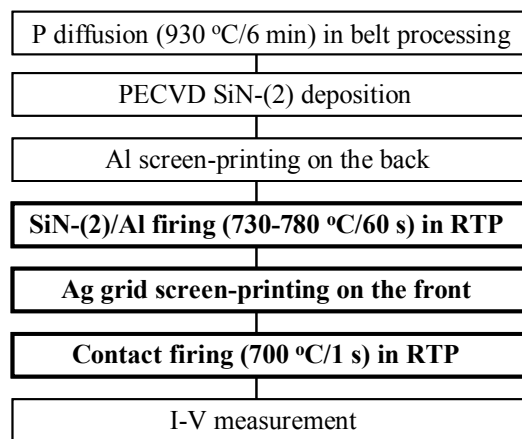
P diffusion (930 $^{o}$C/6 min) in belt processing

PECVD SiN-(2) deposition

Al screen-printing on the back

**SiN-(2)/Al firing (730-780 $^{o}$C/60 s) in RTP**

**Ag grid screen-printing on the front**

**Contact firing (700 $^{o}$C/1 s) in RTP**

I-V measurement